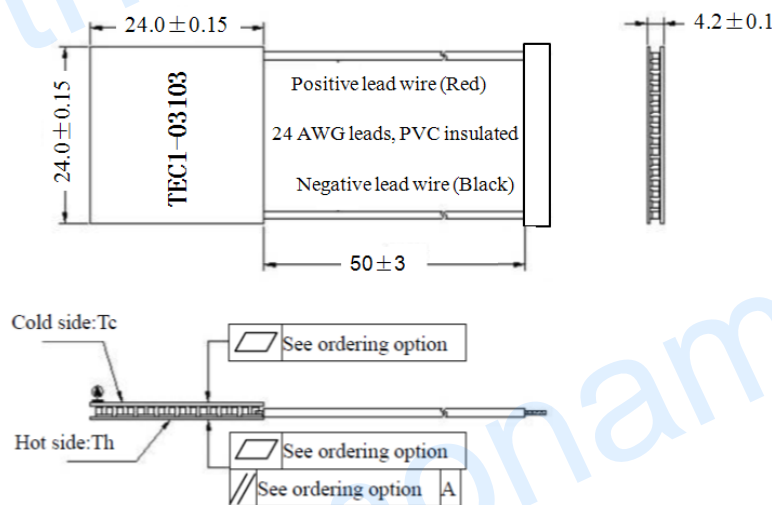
24.0±0.15

24.0±0.15

TEC1-03103

Positive lead wire (Red)

24 AWG leads, PVC insulated

Negative lead wire (Black)

50±3

4.2±0.1

Cold side:Tc

See ordering option

Hot side:Th

See ordering option

See ordering option A